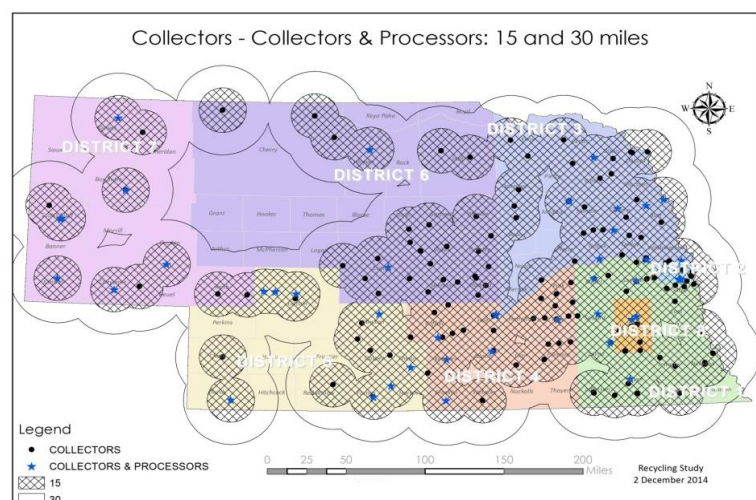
Collectors - Collectors & Processors: 15 and 30 miles

N
W E
S

DISTRICT 7
DISTRICT 6
DISTRICT 3
DISTRICT 2
DISTRICT 5
DISTRICT 4
DISTRICT 1
DISTRICT

Sioux
Dawes
Sheridan
Box Butte
Scotts Bluff
Morrill
Banner
Kimball
Cheyenne
Deuel
Cherry
Keya Paha
Boyd
Brown
Rock
Grant
Hooker
Thomas
Blaine
Arthur
McPherson
Logan
Perkins
Hitchcock
Red Willow
Nuckolls
Thayer

Legend
COLLECTORS
COLLECTORS & PROCESSORS
15
30

0 25 50 100 150 200 Miles

Recycling Study
2 December 2014